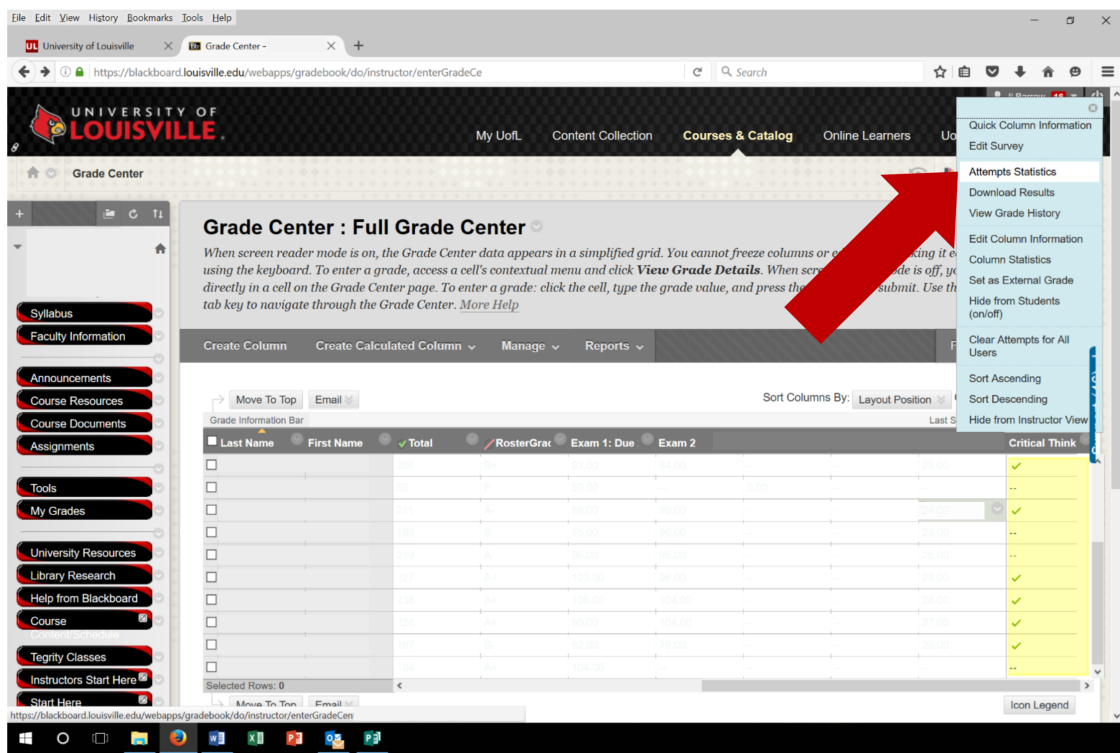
File Edit View History Bookmarks Tools Help

University of Louisville | Grade Center -

https://blackboard.louisville.edu/webapps/gradebook/do/instructor/enterGradeCe

Search

UNIVERSITY OF LOUISVILLE.

My UofL | Content Collection | Courses & Catalog | Online Learners | Uo

Grade Center

Grade Center : Full Grade Center

When screen reader mode is on, the Grade Center data appears in a simplified grid. You cannot freeze columns or e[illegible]king it e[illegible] using the keyboard. To enter a grade, access a cell's contextual menu and click View Grade Details. When scre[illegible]de is off, yo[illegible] directly in a cell on the Grade Center page. To enter a grade: click the cell, type the grade value, and press the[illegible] submit. Use th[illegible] tab key to navigate through the Grade Center. More Help

Syllabus
Faculty Information
Announcements
Course Resources
Course Documents
Assignments
Tools
My Grades
University Resources
Library Research
Help from Blackboard
Course Content/Schedule
Tegrity Classes
Instructors Start Here
Start Here

Create Column | Create Calculated Column | Manage | Reports

Move To Top | Email

Sort Columns By: Layout Position

Grade Information Bar

Last Name | First Name | Total | RosterGrad | Exam 1: Due | Exam 2 | Critical Think

Selected Rows: 0

Move To Top | Email

Icon Legend

Quick Column Information
Edit Survey
Attempts Statistics
Download Results
View Grade History
Edit Column Information
Column Statistics
Set as External Grade
Hide from Students (on/off)
Clear Attempts for All Users
Sort Ascending
Sort Descending
Hide from Instructor View

https://blackboard.louisville.edu/webapps/gradebook/do/instructor/enterGradeCen